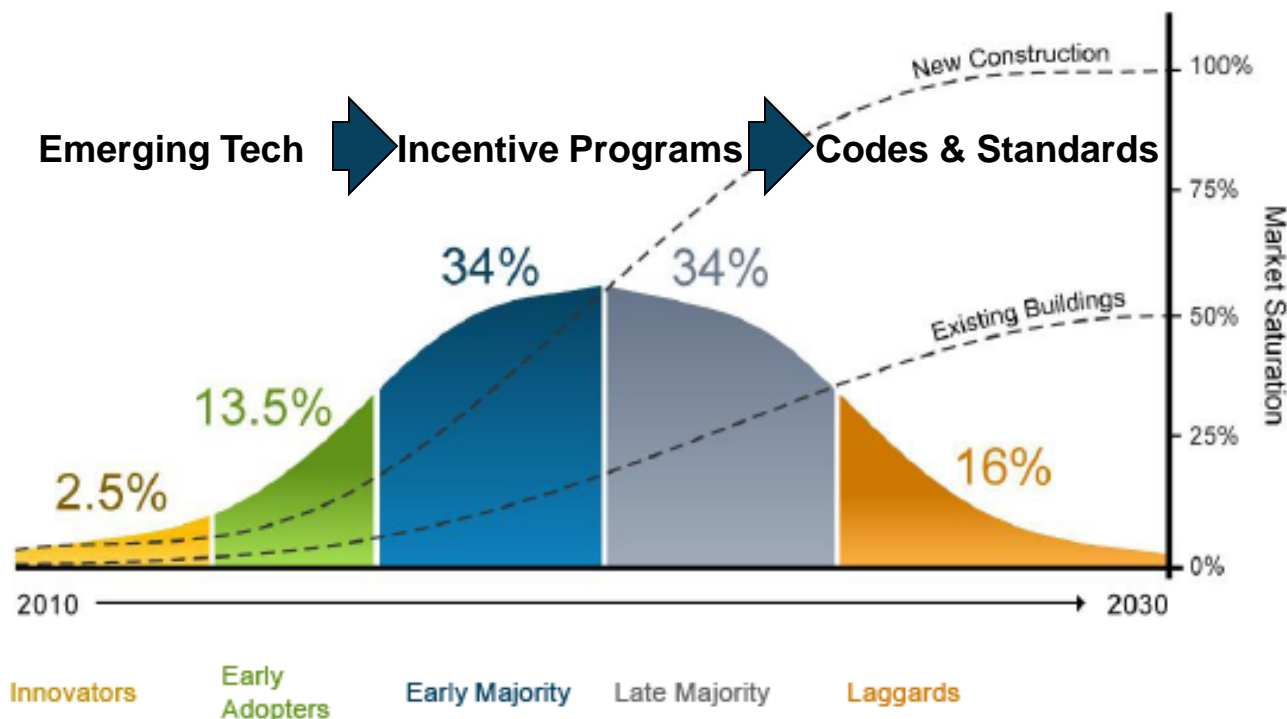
Emerging Tech

Incentive Programs

Codes & Standards

New Construction

Existing Buildings

100%

75%

50%

25%

0%

Market Saturation

2.5%

13.5%

34%

34%

16%

2010

2030

Innovators

Early Adopters

Early Majority

Late Majority

Laggards